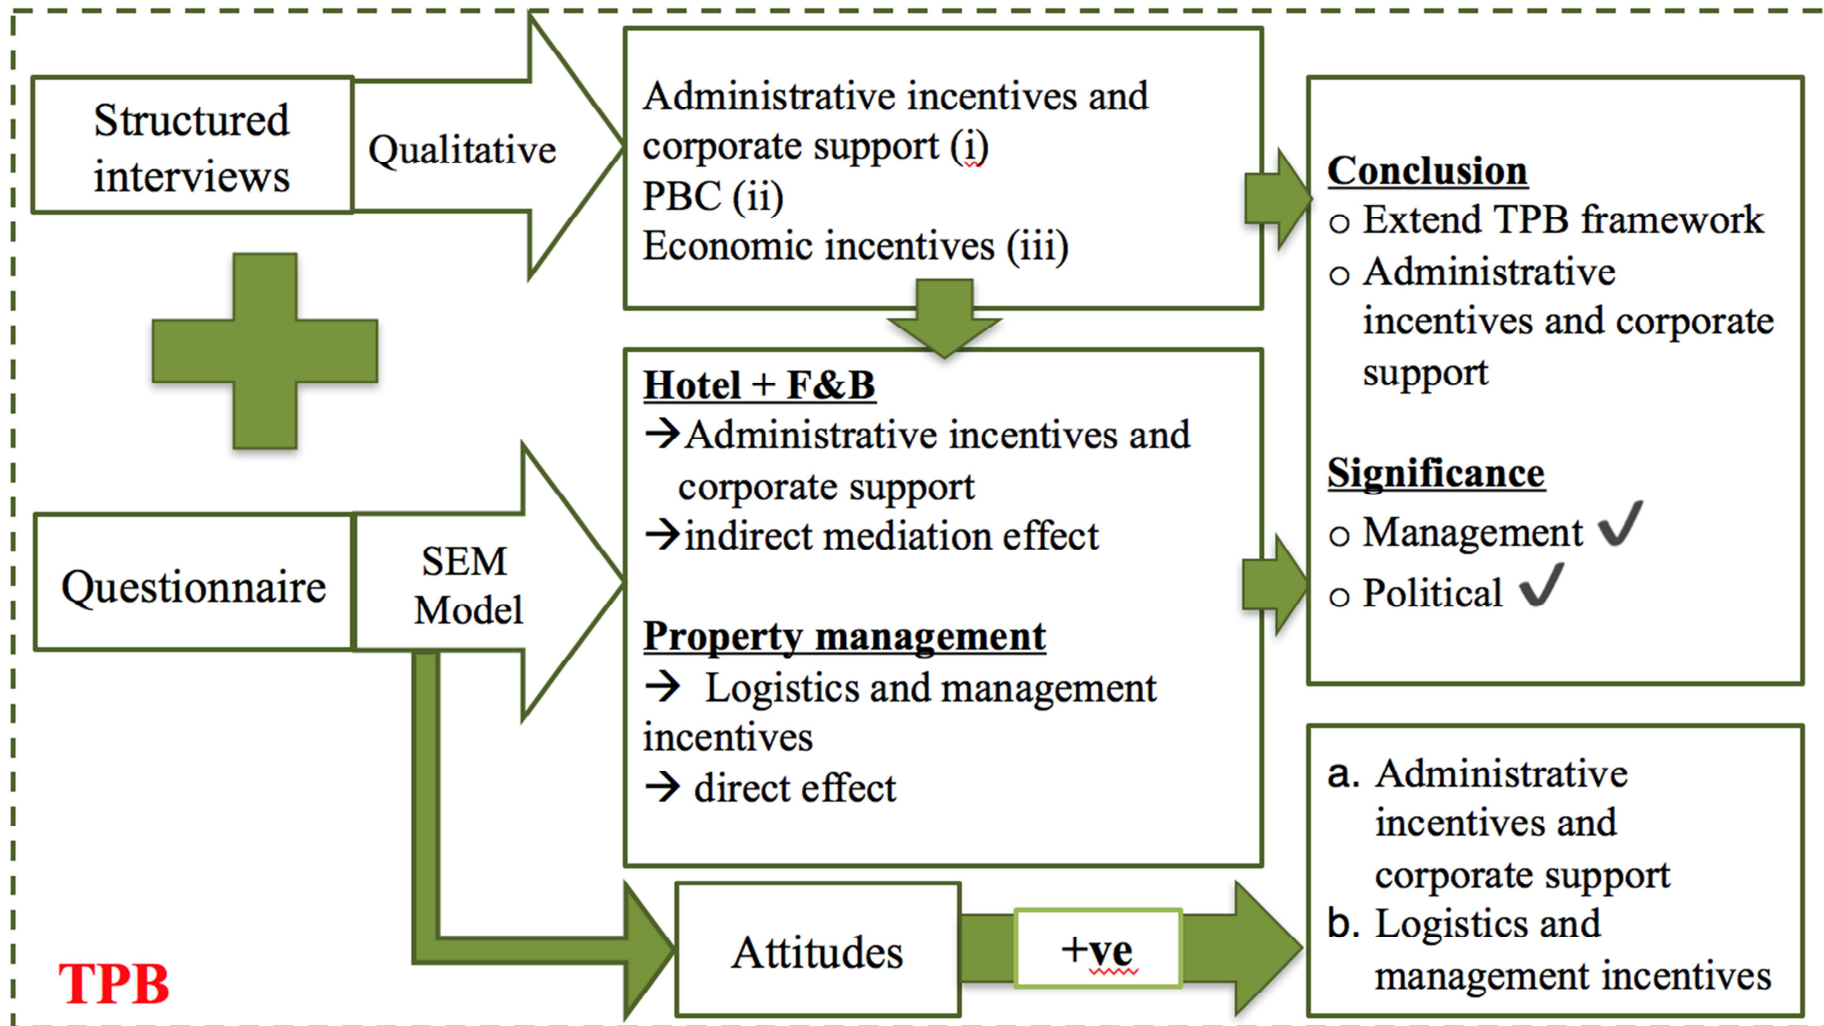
Structured interviews

Qualitative

Administrative incentives and corporate support (i)
PBC (ii)
Economic incentives (iii)

Conclusion
○ Extend TPB framework
○ Administrative incentives and corporate support

Hotel + F&B
→Administrative incentives and corporate support
→indirect mediation effect

Property management
→ Logistics and management incentives
→ direct effect

Significance
○ Management ✓
○ Political ✓

Questionnaire

SEM Model

Attitudes

+ve

a. Administrative incentives and corporate support
b. Logistics and management incentives

TPB